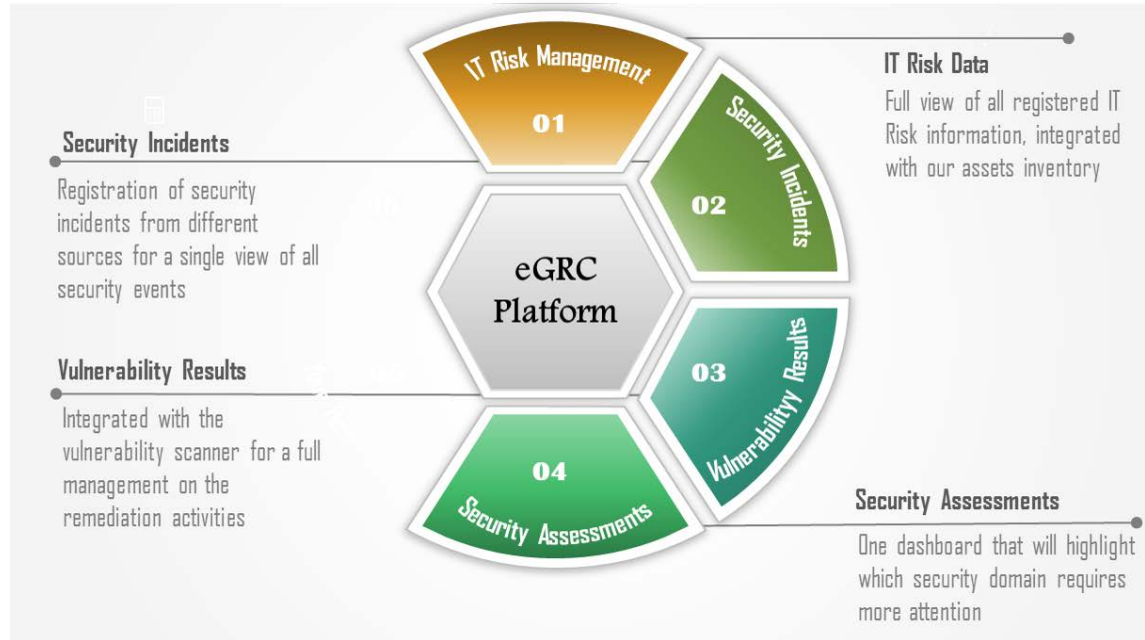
IT Risk Management

01

Security Incidents

02

eGRC Platform

Vulnerabilityy Results

03

04

Security Assessments

IT Risk Data

Full view of all registered IT Risk information, integrated with our assets inventory

Security Incidents

Registration of security incidents from different sources for a single view of all security events

Vulnerability Results

Integrated with the vulnerability scanner for a full management on the remediation activities

Security Assessments

One dashboard that will highlight which security domain requires more attention